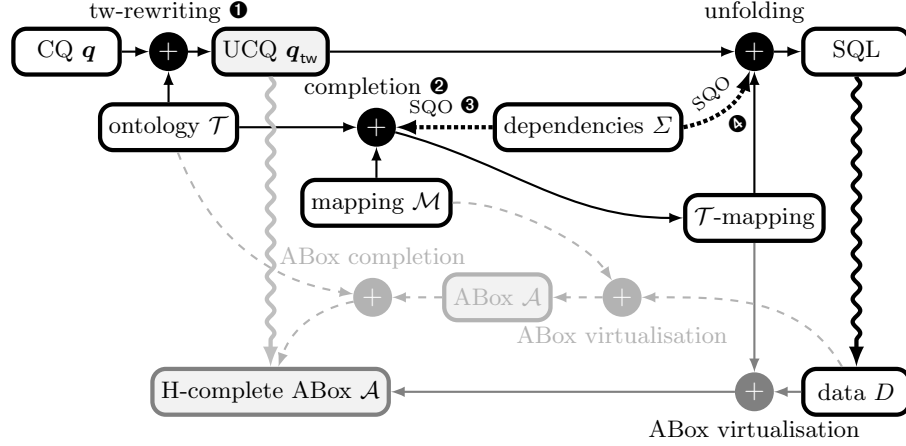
tw-rewriting ❶

unfolding

CQ $\boldsymbol{q}$

+

UCQ $\boldsymbol{q}_{\mathsf{tw}}$

+

SQL

completion ❷

SQO ❸

SQO

ontology $\mathcal{T}$

+

dependencies $\Sigma$

❹

mapping $\mathcal{M}$

$\mathcal{T}$-mapping

ABox completion

+

ABox $\mathcal{A}$

+

ABox virtualisation

H-complete ABox $\mathcal{A}$

+

data $D$

ABox virtualisation